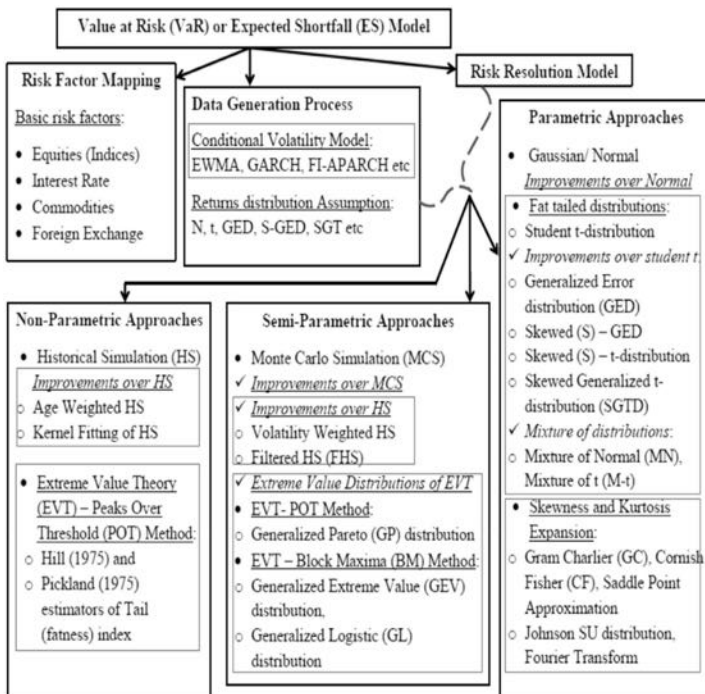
Value at Risk (VaR) or Expected Shortfall (ES) Model

Risk Factor Mapping

Basic risk factors:

- Equities (Indices)
- Interest Rate
- Commodities
- Foreign Exchange

Data Generation Process

Conditional Volatility Model:
EWMA, GARCH, FI-APARCH etc

Returns distribution Assumption:
N, t, GED, S-GED, SGT etc

Risk Resolution Model

Parametric Approaches

- Gaussian/ Normal
Improvements over Normal
- Fat tailed distributions:
○ Student t-distribution
✓ Improvements over student t:
○ Generalized Error distribution (GED)
○ Skewed (S) – GED
○ Skewed (S) – t-distribution
○ Skewed Generalized t-distribution (SGTD)
✓ Mixture of distributions:
○ Mixture of Normal (MN), Mixture of t (M-t)
- Skewness and Kurtosis Expansion:
○ Gram Charlier (GC), Cornish Fisher (CF), Saddle Point Approximation
○ Johnson SU distribution, Fourier Transform

Non-Parametric Approaches

- Historical Simulation (HS)
Improvements over HS
○ Age Weighted HS
○ Kernel Fitting of HS
- Extreme Value Theory (EVT) – Peaks Over Threshold (POT) Method:
○ Hill (1975) and
○ Pickland (1975) estimators of Tail (fatness) index

Semi-Parametric Approaches

- Monte Carlo Simulation (MCS)
✓ Improvements over MCS
✓ Improvements over HS
○ Volatility Weighted HS
○ Filtered HS (FHS)
✓ Extreme Value Distributions of EVT
- EVT- POT Method:
○ Generalized Pareto (GP) distribution
- EVT – Block Maxima (BM) Method:
○ Generalized Extreme Value (GEV) distribution,
○ Generalized Logistic (GL) distribution